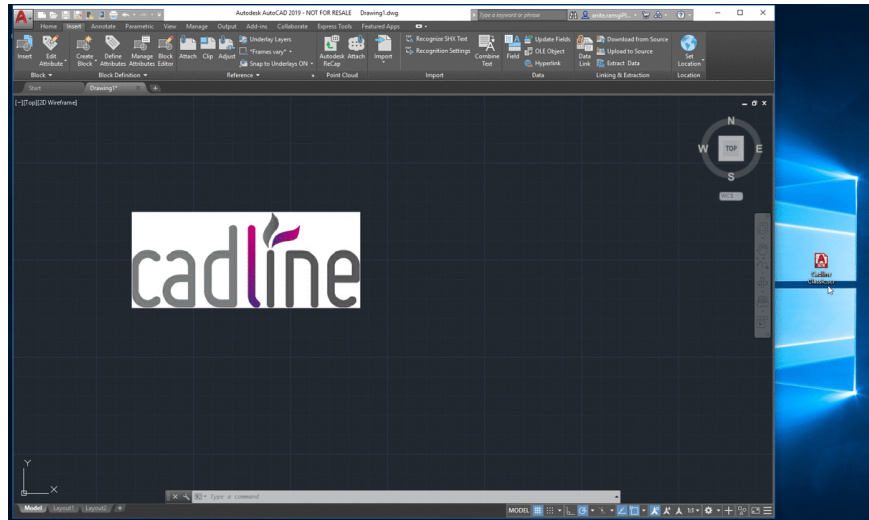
Autodesk AutoCAD 2019 - NOT FOR RESALE Drawing1.dwg

Type a keyword or phrase

Home Insert Annotate Parametric View Manage Output Add-ins Collaborate Express Tools Featured Apps

Insert Edit Attribute Create Block Define Attributes Manage Attributes Block Editor Attach Clip Adjust Underlay Layers *Frames vary* Snap to Underlays ON Autodesk ReCap Attach Import Recognize SHX Text Recognition Settings Combine Text Field Update Fields OLE Object Hyperlink Data Link Download from Source Upload to Source Extract Data Set Location

Block Block Definition Reference Point Cloud Import Data Linking & Extraction Location

Start Drawing1*

[–][Top][2D Wireframe]

N W TOP E S

WCS

cadline

Cadline Classicizer

Y X

Type a command

Model Layout1 Layout2

MODEL